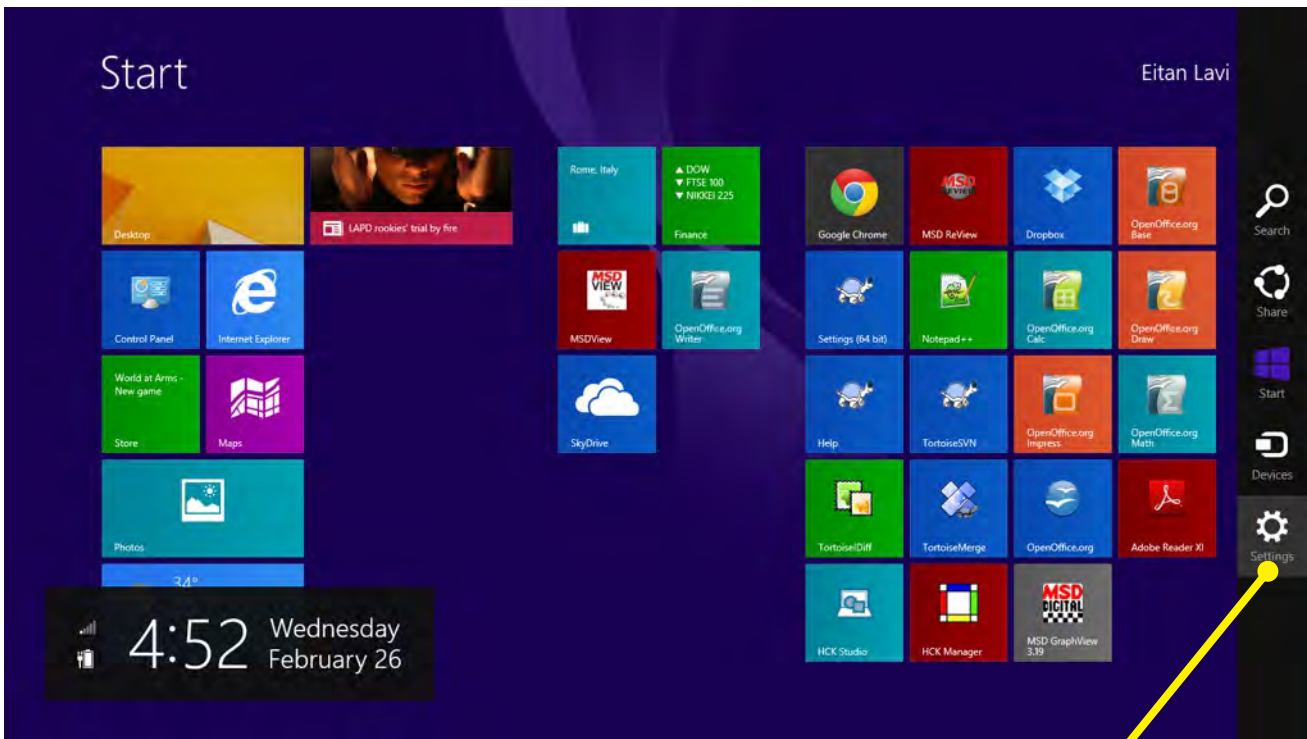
Start

Eitan Lavi

Desktop

LAPD rookies' trial by fire

Rome, Italy

▲ DOW
▼ FTSE 100
▼ NIKKEI 225
Finance

Google Chrome

MSD ReView

Dropbox

OpenOffice.org Base

Search

Control Panel

Internet Explorer

MSDView

OpenOffice.org Writer

Settings (64 bit)

Notepad++

OpenOffice.org Calc

OpenOffice.org Draw

Share

World at Arms - New game
Store

Maps

SkyDrive

Help

TortoiseSVN

OpenOffice.org Impress

OpenOffice.org Math

Start

Devices

Photos

TortoiseIDiff

TortoiseMerge

OpenOffice.org

Adobe Reader XI

Settings

34°

4:52 Wednesday February 26

HCK Studio

HCK Manager

MSD GraphView 3.19